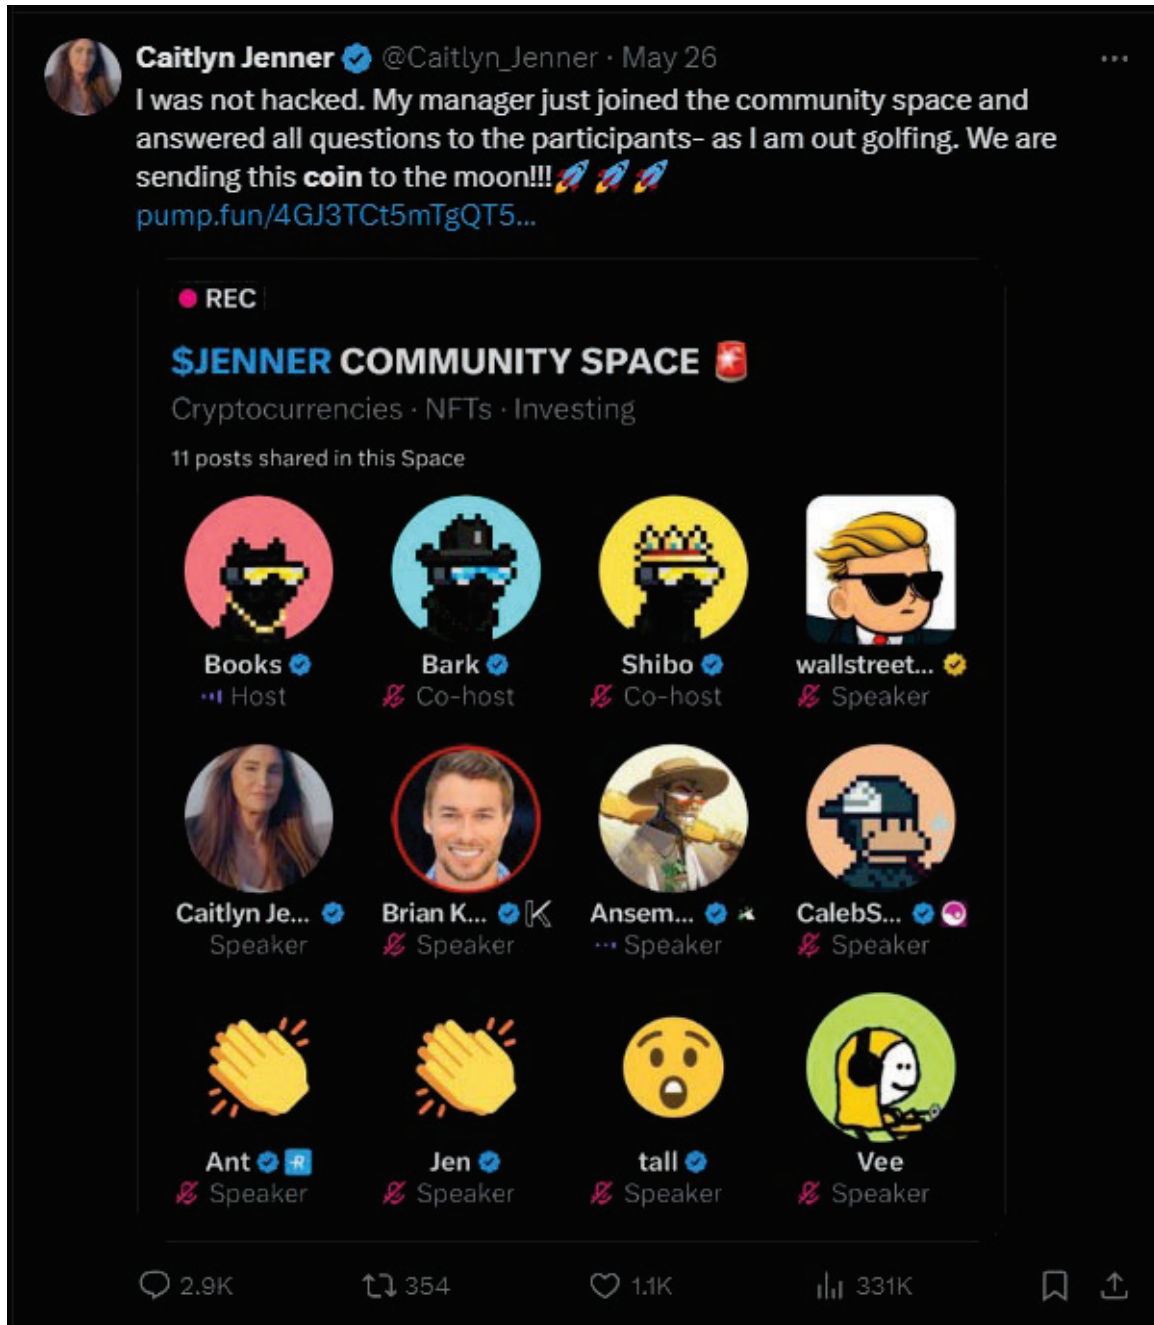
Caitlyn Jenner @Caitlyn_Jenner · May 26
I was not hacked. My manager just joined the community space and answered all questions to the participants- as I am out golfing. We are sending this coin to the moon!!!🚀🚀🚀
pump.fun/4GJ3TCt5mTgQT5...

REC
$JENNER COMMUNITY SPACE 🚨
Cryptocurrencies · NFTs · Investing
11 posts shared in this Space

Books
Host

Bark
Co-host

Shibo
Co-host

wallstreet...
Speaker

Caitlyn Je...
Speaker

Brian K...
Speaker

Ansem...
Speaker

CalebS...
Speaker

Ant
Speaker

Jen
Speaker

tall
Speaker

Vee
Speaker

2.9K 354 1.1K 331K